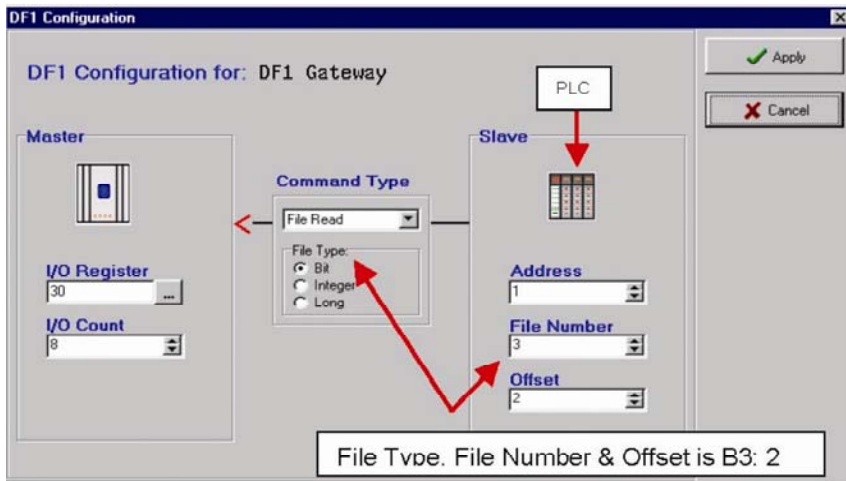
DF1 Configuration

DF1 Configuration for: DF1 Gateway

Apply

Cancel

PLC

Master

Slave

Command Type

File Read

File Type:
Bit
Integer
Long

I/O Register
30
...

I/O Count
8

Address
1

File Number
3

Offset
2

File Type, File Number & Offset is B3: 2